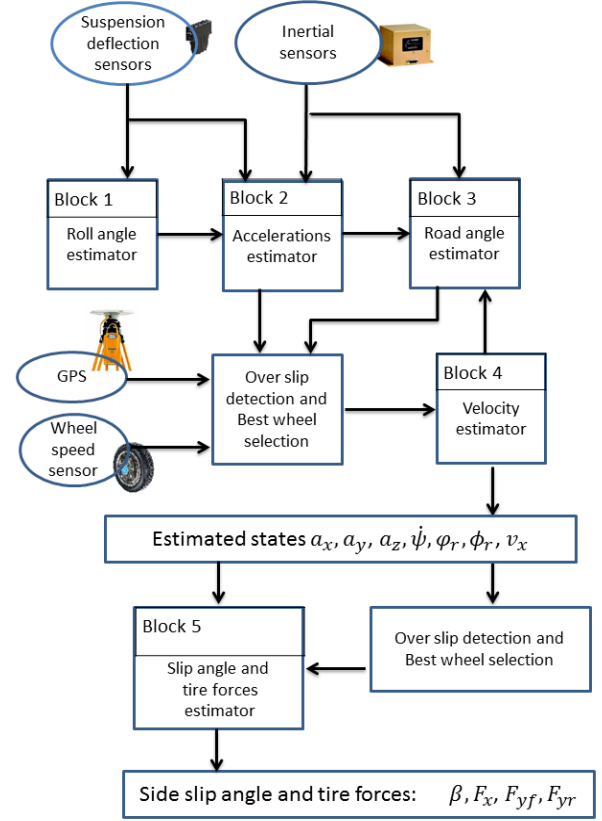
Suspension deflection sensors

Inertial sensors

Block 1
Roll angle estimator

Block 2
Accelerations estimator

Block 3
Road angle estimator

GPS

Over slip detection and Best wheel selection

Block 4
Velocity estimator

Wheel speed sensor

Estimated states $a_x, a_y, a_z, \dot{\psi}, \varphi_r, \phi_r, v_x$

Block 5
Slip angle and tire forces estimator

Over slip detection and Best wheel selection

Side slip angle and tire forces: $\beta, F_x, F_{yf}, F_{yr}$